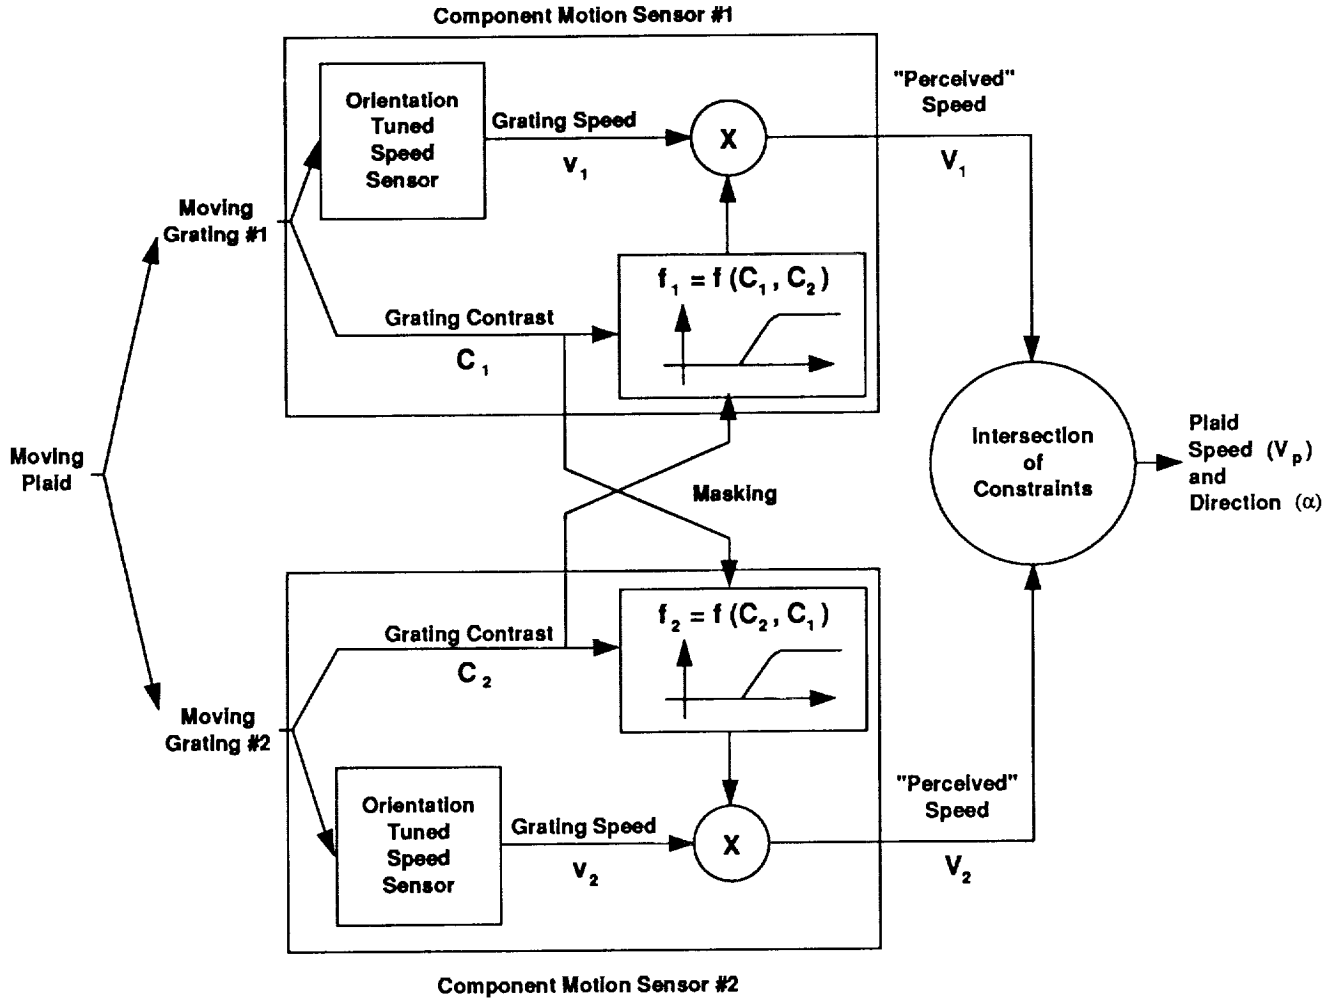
Component Motion Sensor #1

Orientation Tuned Speed Sensor

Grating Speed

$v_1$

X

"Perceived" Speed

$V_1$

Moving Grating #1

$f_1 = f(C_1, C_2)$

Grating Contrast

$C_1$

Moving Plaid

Intersection of Constraints

Plaid Speed $(V_p)$ and Direction $(\alpha)$

Masking

$f_2 = f(C_2, C_1)$

Grating Contrast

$C_2$

Moving Grating #2

Orientation Tuned Speed Sensor

Grating Speed

$v_2$

X

"Perceived" Speed

$V_2$

Component Motion Sensor #2